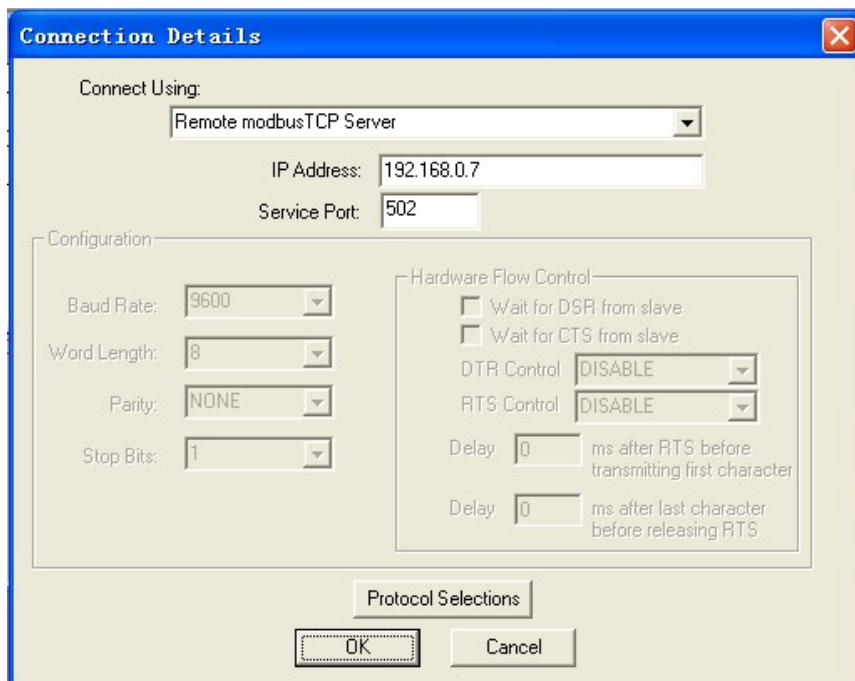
Connection Details

Connect Using:

Remote modbusTCP Server

IP Address: 192.168.0.7

Service Port: 502

Configuration

Baud Rate: 9600

Word Length: 8

Parity: NONE

Stop Bits: 1

Hardware Flow Control

Wait for DSR from slave

Wait for CTS from slave

DTR Control DISABLE

RTS Control DISABLE

Delay 0 ms after RTS before transmitting first character

Delay 0 ms after last character before releasing RTS

Protocol Selections

OK

Cancel